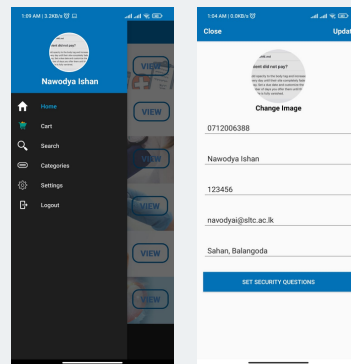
1:09 AM | 3.2KB/s

Nawodya Ishan

Home

Cart

Search

Categories

Settings

Logout

VIEW

VIEW

VIEW

VIEW

1:04 AM | 0.0KB/s

Close

Updat

Change Image

0712006388

Nawodya Ishan

123456

nawodyai@sltc.ac.lk

Sahan, Balangoda

SET SECURITY QUESTIONS